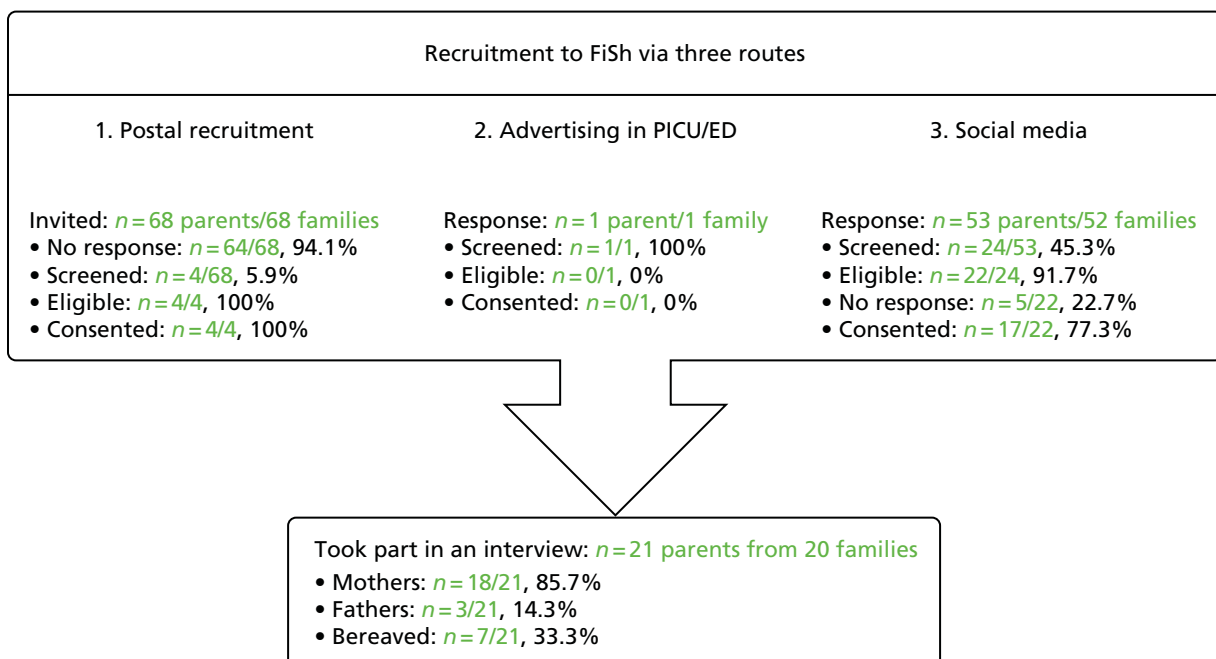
Recruitment to FiSh via three routes

1. Postal recruitment

Invited: $n = 68$ parents/68 families
• No response: $n = 64/68$, 94.1%
• Screened: $n = 4/68$, 5.9%
• Eligible: $n = 4/4$, 100%
• Consented: $n = 4/4$, 100%

2. Advertising in PICU/ED

Response: $n = 1$ parent/1 family
• Screened: $n = 1/1$, 100%
• Eligible: $n = 0/1$, 0%
• Consented: $n = 0/1$, 0%

3. Social media

Response: $n = 53$ parents/52 families
• Screened: $n = 24/53$, 45.3%
• Eligible: $n = 22/24$, 91.7%
• No response: $n = 5/22$, 22.7%
• Consented: $n = 17/22$, 77.3%

Took part in an interview: $n = 21$ parents from 20 families
• Mothers: $n = 18/21$, 85.7%
• Fathers: $n = 3/21$, 14.3%
• Bereaved: $n = 7/21$, 33.3%